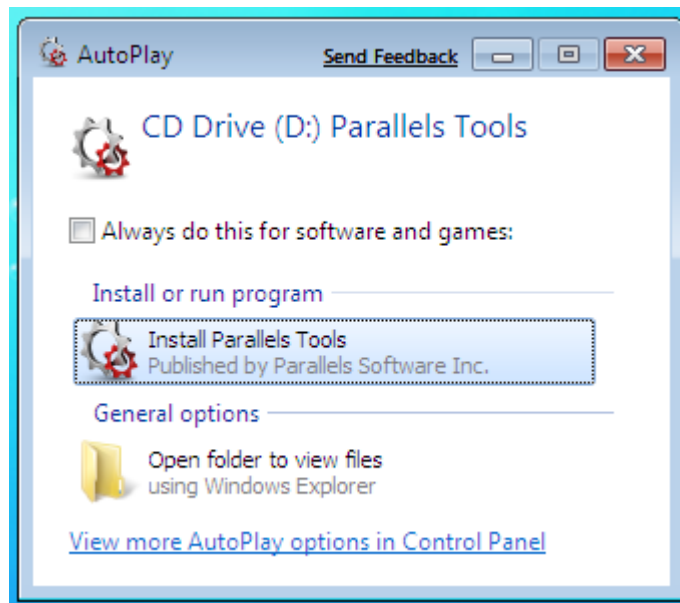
AutoPlay

Send Feedback

CD Drive (D:) Parallels Tools

Always do this for software and games:

Install or run program

Install Parallels Tools
Published by Parallels Software Inc.

General options

Open folder to view files
using Windows Explorer

View more AutoPlay options in Control Panel